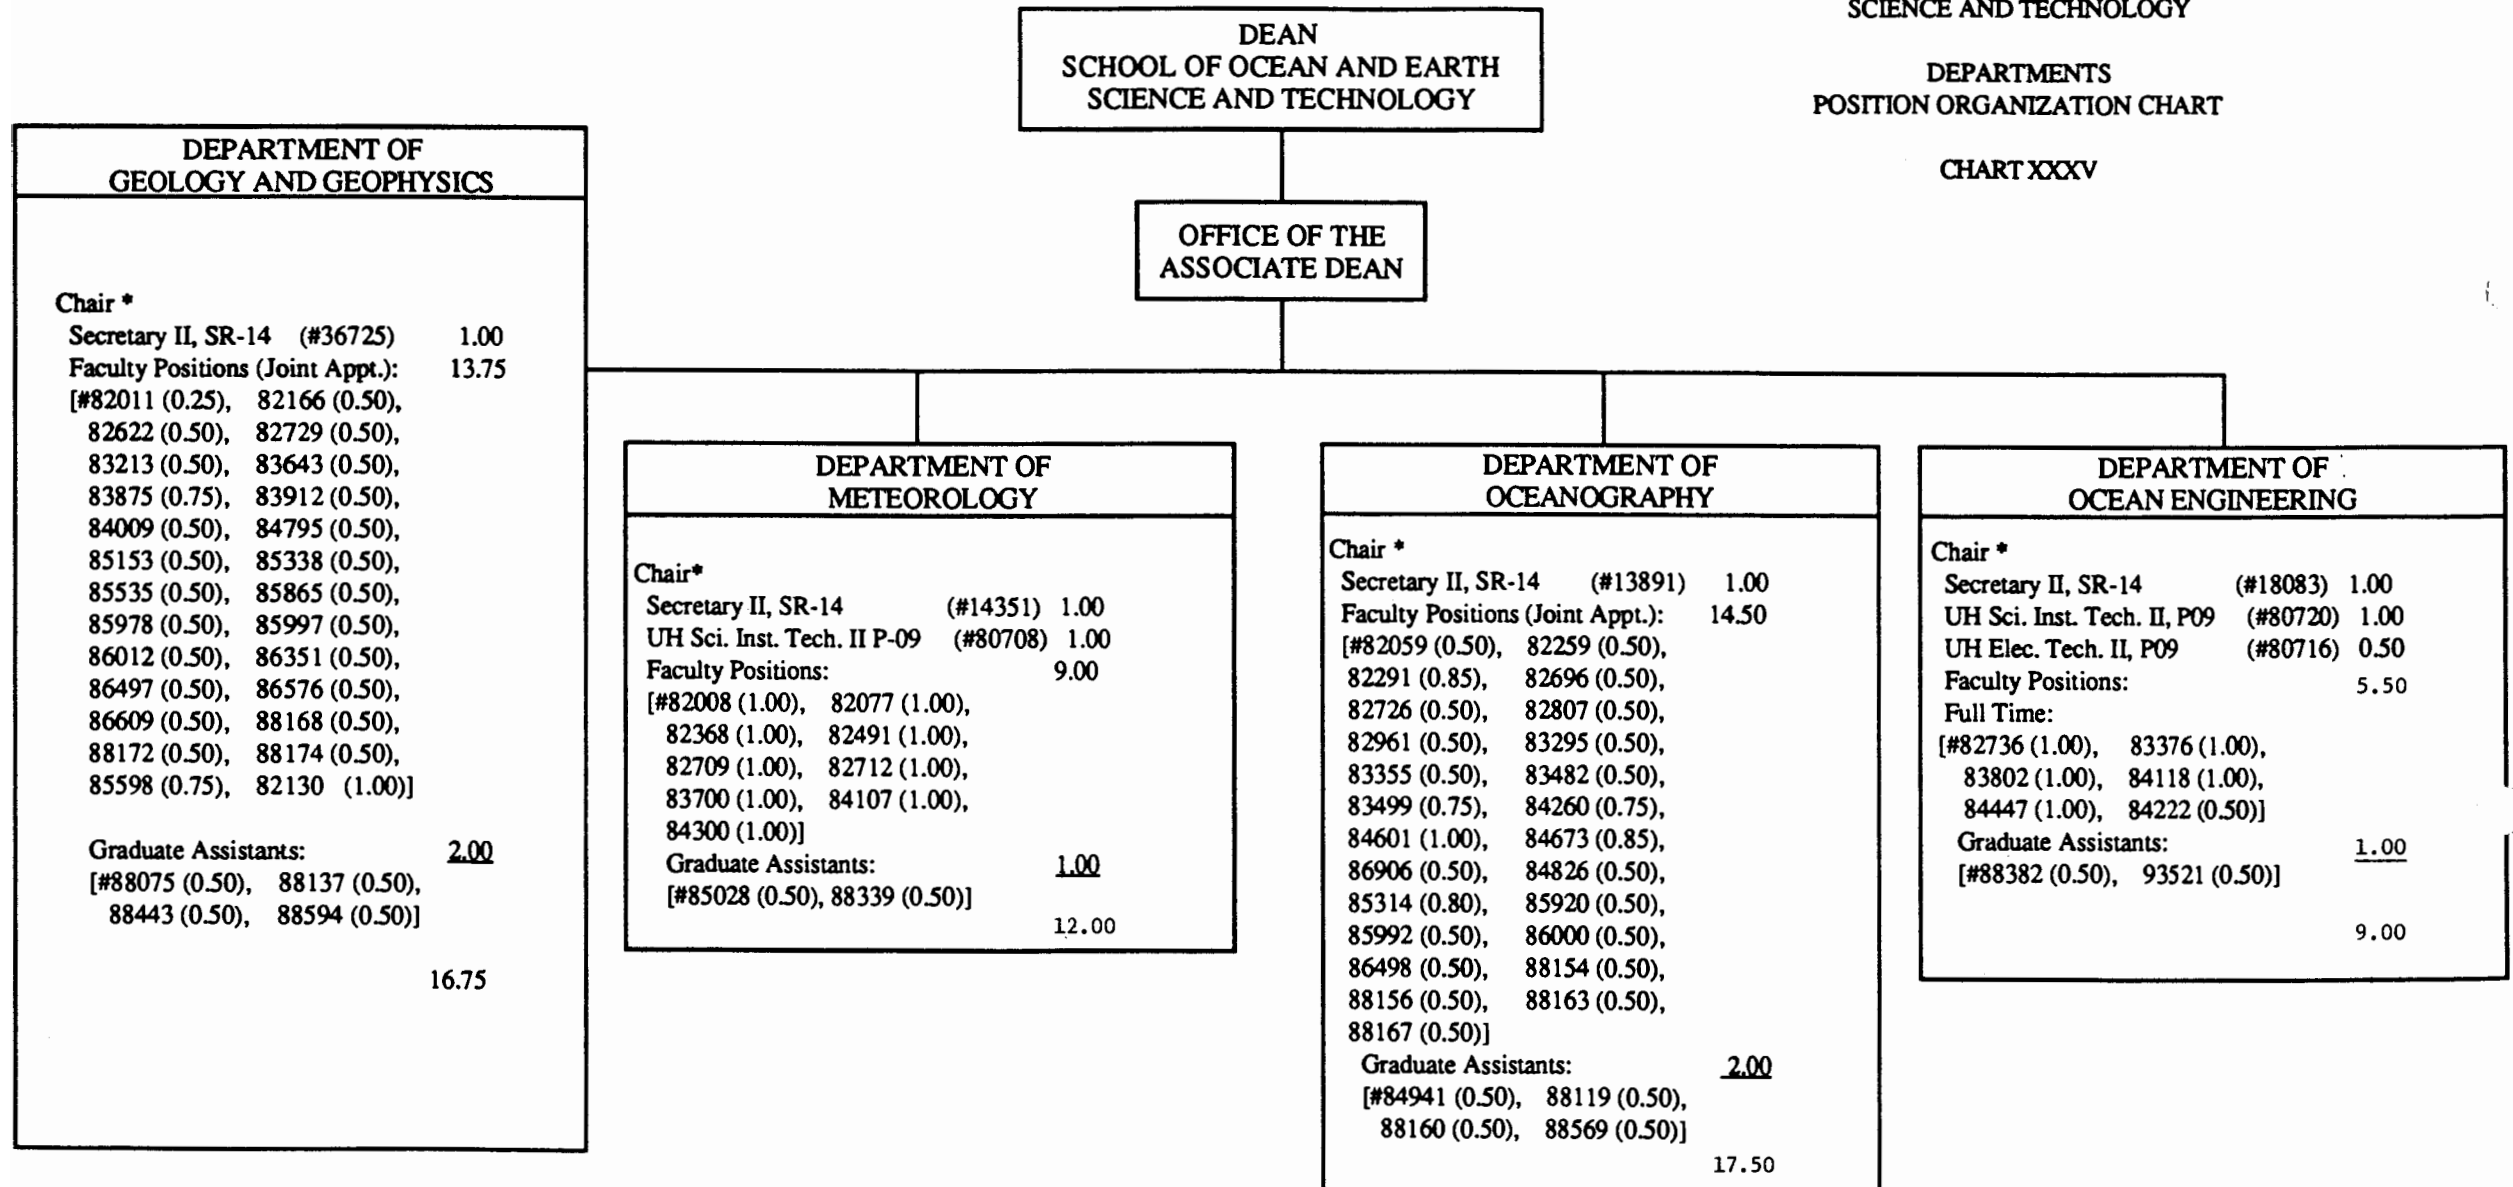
SCIENCE AND TECHNOLOGY

DEPARTMENTS
POSITION ORGANIZATION CHART

CHART XXXV

DEAN
SCHOOL OF OCEAN AND EARTH SCIENCE AND TECHNOLOGY

OFFICE OF THE ASSOCIATE DEAN

DEPARTMENT OF GEOLOGY AND GEOPHYSICS

Chair *
Secretary II, SR-14 (#36725) 1.00
Faculty Positions (Joint Appt.): 13.75
[#82011 (0.25), 82166 (0.50), 82622 (0.50), 82729 (0.50), 83213 (0.50), 83643 (0.50), 83875 (0.75), 83912 (0.50), 84009 (0.50), 84795 (0.50), 85153 (0.50), 85338 (0.50), 85535 (0.50), 85865 (0.50), 85978 (0.50), 85997 (0.50), 86012 (0.50), 86351 (0.50), 86497 (0.50), 86576 (0.50), 86609 (0.50), 88168 (0.50), 88172 (0.50), 88174 (0.50), 85598 (0.75), 82130 (1.00)]

Graduate Assistants: 2.00
[#88075 (0.50), 88137 (0.50), 88443 (0.50), 88594 (0.50)]

16.75

DEPARTMENT OF METEOROLOGY

Chair*
Secretary II, SR-14 (#14351) 1.00
UH Sci. Inst. Tech. II P-09 (#80708) 1.00
Faculty Positions: 9.00
[#82008 (1.00), 82077 (1.00), 82368 (1.00), 82491 (1.00), 82709 (1.00), 82712 (1.00), 83700 (1.00), 84107 (1.00), 84300 (1.00)]
Graduate Assistants: 1.00
[#85028 (0.50), 88339 (0.50)]
12.00

DEPARTMENT OF OCEANOGRAPHY

Chair *
Secretary II, SR-14 (#13891) 1.00
Faculty Positions (Joint Appt.): 14.50
[#82059 (0.50), 82259 (0.50), 82291 (0.85), 82696 (0.50), 82726 (0.50), 82807 (0.50), 82961 (0.50), 83295 (0.50), 83355 (0.50), 83482 (0.50), 83499 (0.75), 84260 (0.75), 84601 (1.00), 84673 (0.85), 86906 (0.50), 84826 (0.50), 85314 (0.80), 85920 (0.50), 85992 (0.50), 86000 (0.50), 86498 (0.50), 88154 (0.50), 88156 (0.50), 88163 (0.50), 88167 (0.50)]
Graduate Assistants: 2.00
[#84941 (0.50), 88119 (0.50), 88160 (0.50), 88569 (0.50)]
17.50

DEPARTMENT OF OCEAN ENGINEERING

Chair *
Secretary II, SR-14 (#18083) 1.00
UH Sci. Inst. Tech. II, P09 (#80720) 1.00
UH Elec. Tech. II, P09 (#80716) 0.50
Faculty Positions: 5.50
Full Time:
[#82736 (1.00), 83376 (1.00), 83802 (1.00), 84118 (1.00), 84447 (1.00), 84222 (0.50)]
Graduate Assistants: 1.00
[#88382 (0.50), 93521 (0.50)]

9.00